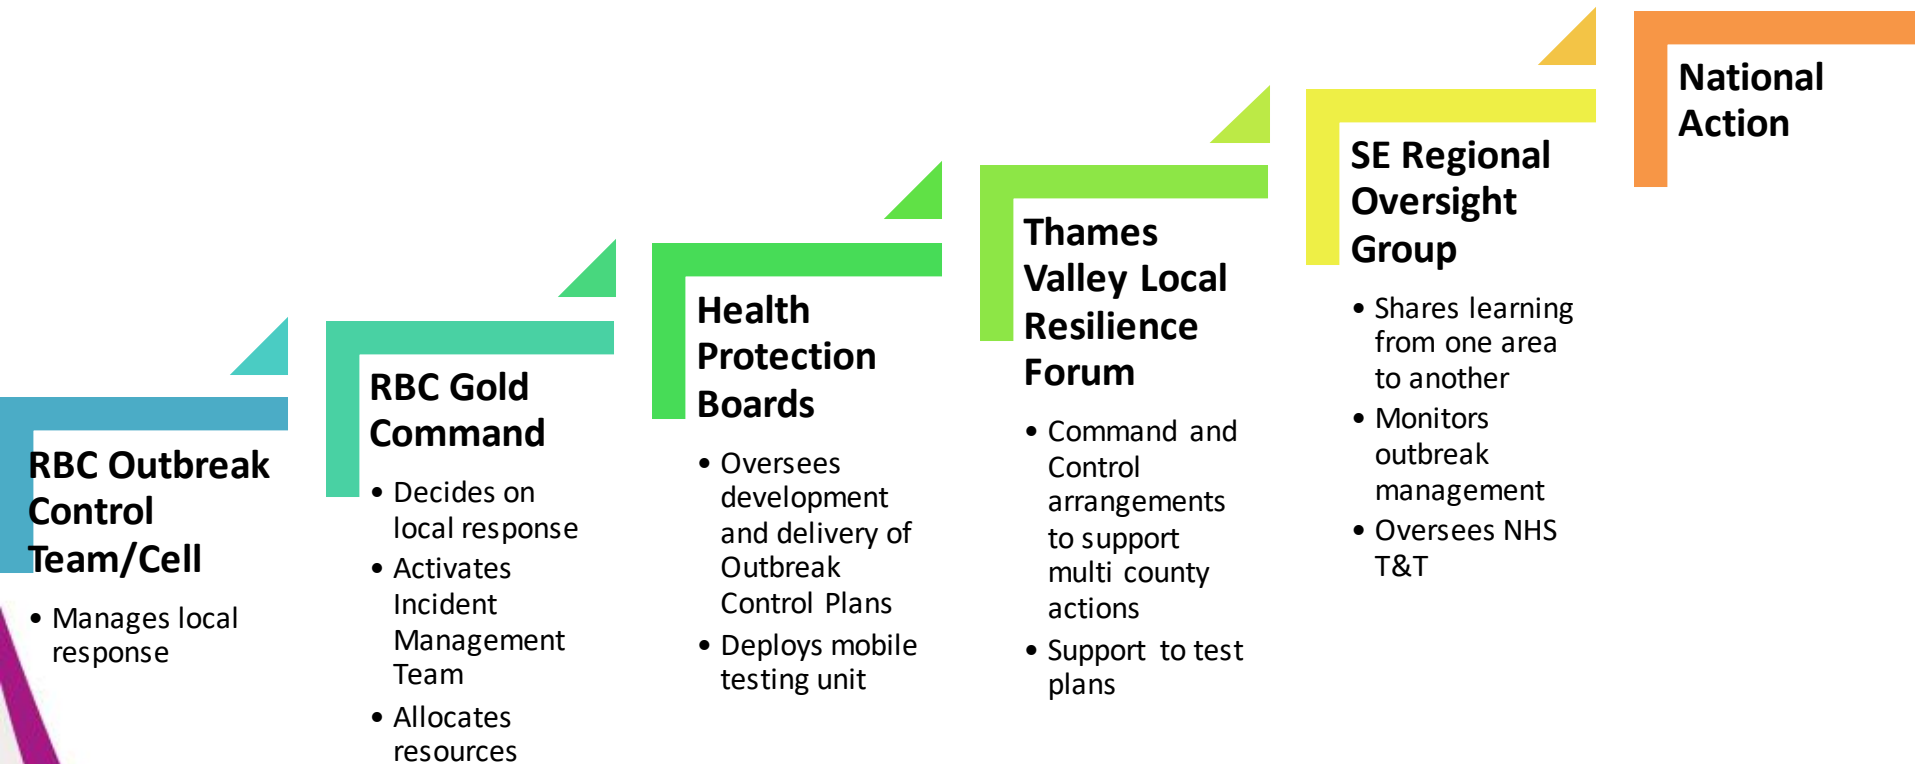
RBC Outbreak Control Team/Cell

• Manages local response

RBC Gold Command

• Decides on local response
• Activates Incident Management Team
• Allocates resources

Health Protection Boards

• Oversees development and delivery of Outbreak Control Plans
• Deploys mobile testing unit

Thames Valley Local Resilience Forum

• Command and Control arrangements to support multi county actions
• Support to test plans

SE Regional Oversight Group

• Shares learning from one area to another
• Monitors outbreak management
• Oversees NHS T&T

National Action